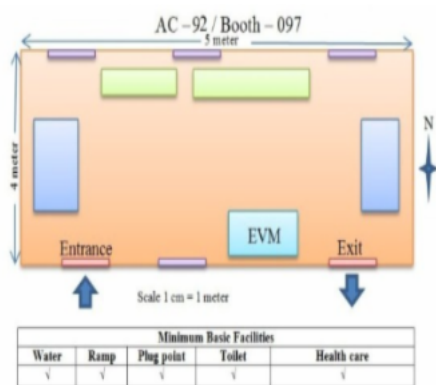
AC –92 / Booth – 097

5 meter

4 meter

N

EVM

Entrance

Exit

Scale 1 cm = 1 meter

| Minimum Basic Facilities | | | | |
|---|---|---|---|---|
| Water | Ramp | Plug point | Toilet | Health care |
| √ | √ | √ | √ | √ |